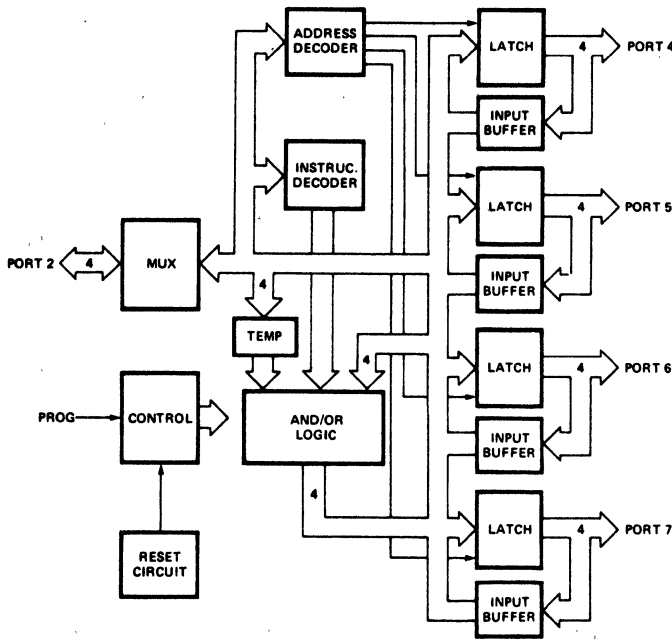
ADDRESS DECODER

LATCH

4

PORT 4

INPUT BUFFER

INSTRUC. DECODER

LATCH

4

PORT 5

PORT 2

4

MUX

INPUT BUFFER

4

TEMP

4

LATCH

4

PORT 6

PROG

CONTROL

AND/OR LOGIC

INPUT BUFFER

4

LATCH

4

PORT 7

RESET CIRCUIT

INPUT BUFFER